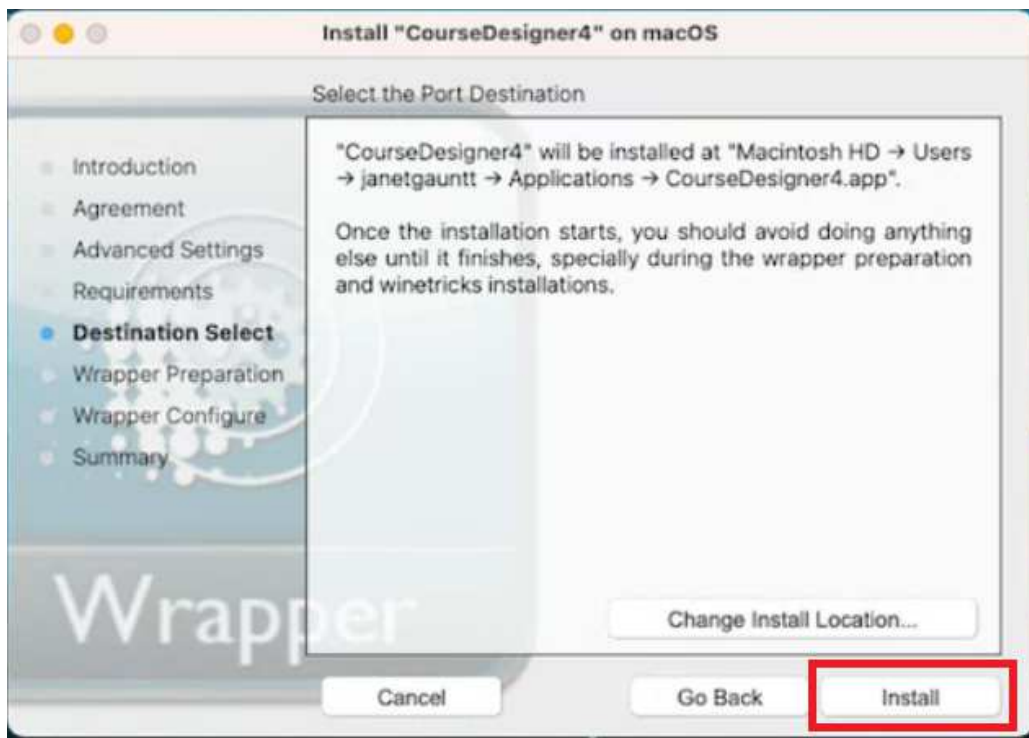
Install "CourseDesigner4" on macOS

Select the Port Destination

Introduction
Agreement
Advanced Settings
Requirements
Destination Select
Wrapper Preparation
Wrapper Configure
Summary

"CourseDesigner4" will be installed at "Macintosh HD → Users → janetgauntt → Applications → CourseDesigner4.app".

Once the installation starts, you should avoid doing anything else until it finishes, specially during the wrapper preparation and winetricks installations.

Wrapper

Change Install Location...

Cancel

Go Back

Install